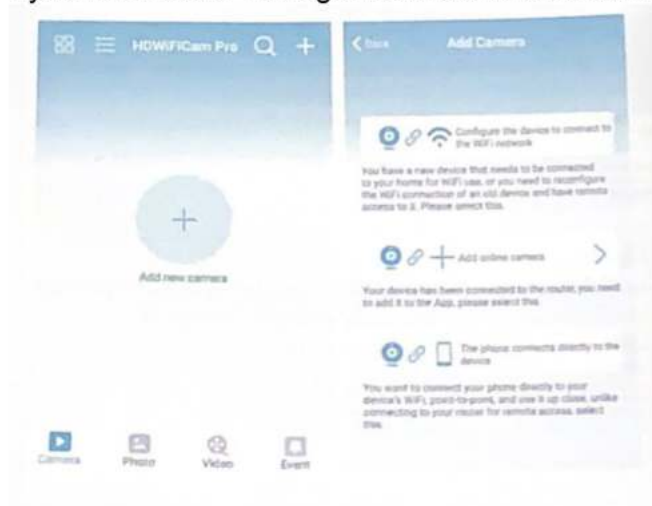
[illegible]

HDWiFiCam Pro

Add new camera

Camera Photo Video Event

Back Add Camera

Configure the device to connect to the WiFi network

You have a new device that needs to be connected to your home for WiFi use, or you need to reconfigure the WiFi connection of an old device and have remote access to it. Please select this.

Add online camera

Your device has been connected to the router, you need to add it to the App, please select this.

The phone connects directly to the device

You want to connect your phone directly to your device's WiFi, point-to-point, and use it up close, unlike connecting to your router for remote access, select this.